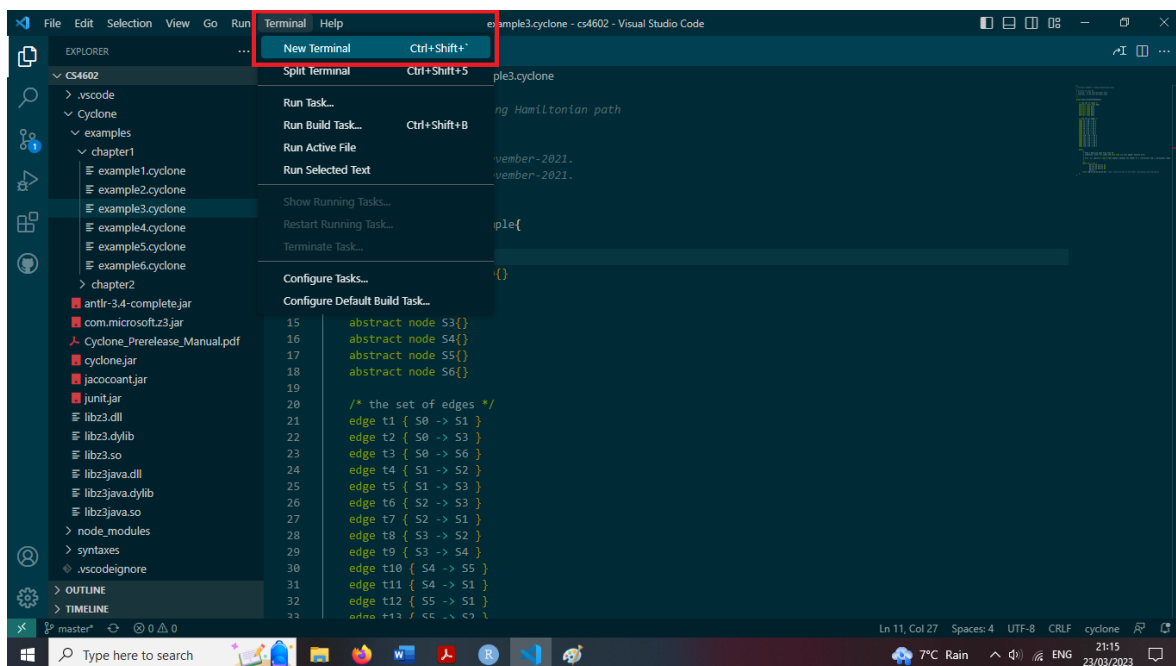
File Edit Selection View Go Run Terminal Help example3.cyclone - cs4602 - Visual Studio Code

EXPLORER ...
CS4602
> .vscode
Cyclone
examples
chapter1
example1.cyclone
example2.cyclone
example3.cyclone
example4.cyclone
example5.cyclone
example6.cyclone
> chapter2
antlr-3.4-complete.jar
com.microsoft.z3.jar
Cyclone_Prerelease_Manual.pdf
cyclone.jar
jacocoant.jar
junit.jar
libz3.dll
libz3.dylib
libz3.so
libz3java.dll
libz3java.dylib
libz3java.so
> node_modules
> syntaxes
.vscodeignore
> OUTLINE
> TIMELINE

New Terminal Ctrl+Shift+`
Split Terminal Ctrl+Shift+5
Run Task...
Run Build Task... Ctrl+Shift+B
Run Active File
Run Selected Text
Show Running Tasks...
Restart Running Task...
Terminate Task...
Configure Tasks...
Configure Default Build Task...

ple3.cyclone
ng Hamiltonian path
vember-2021.
vember-2021.
ple{
{}

15 abstract node S3{}
16 abstract node S4{}
17 abstract node S5{}
18 abstract node S6{}
19
20 /* the set of edges */
21 edge t1 { S0 -> S1 }
22 edge t2 { S0 -> S3 }
23 edge t3 { S0 -> S6 }
24 edge t4 { S1 -> S2 }
25 edge t5 { S1 -> S3 }
26 edge t6 { S2 -> S3 }
27 edge t7 { S2 -> S1 }
28 edge t8 { S3 -> S2 }
29 edge t9 { S3 -> S4 }
30 edge t10 { S4 -> S5 }
31 edge t11 { S4 -> S1 }
32 edge t12 { S5 -> S1 }
33 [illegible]

master* ⊗ 0 ⚠ 0
Ln 11, Col 27 Spaces: 4 UTF-8 CRLF cyclone

Type here to search
7°C Rain ENG 21:15 23/03/2023